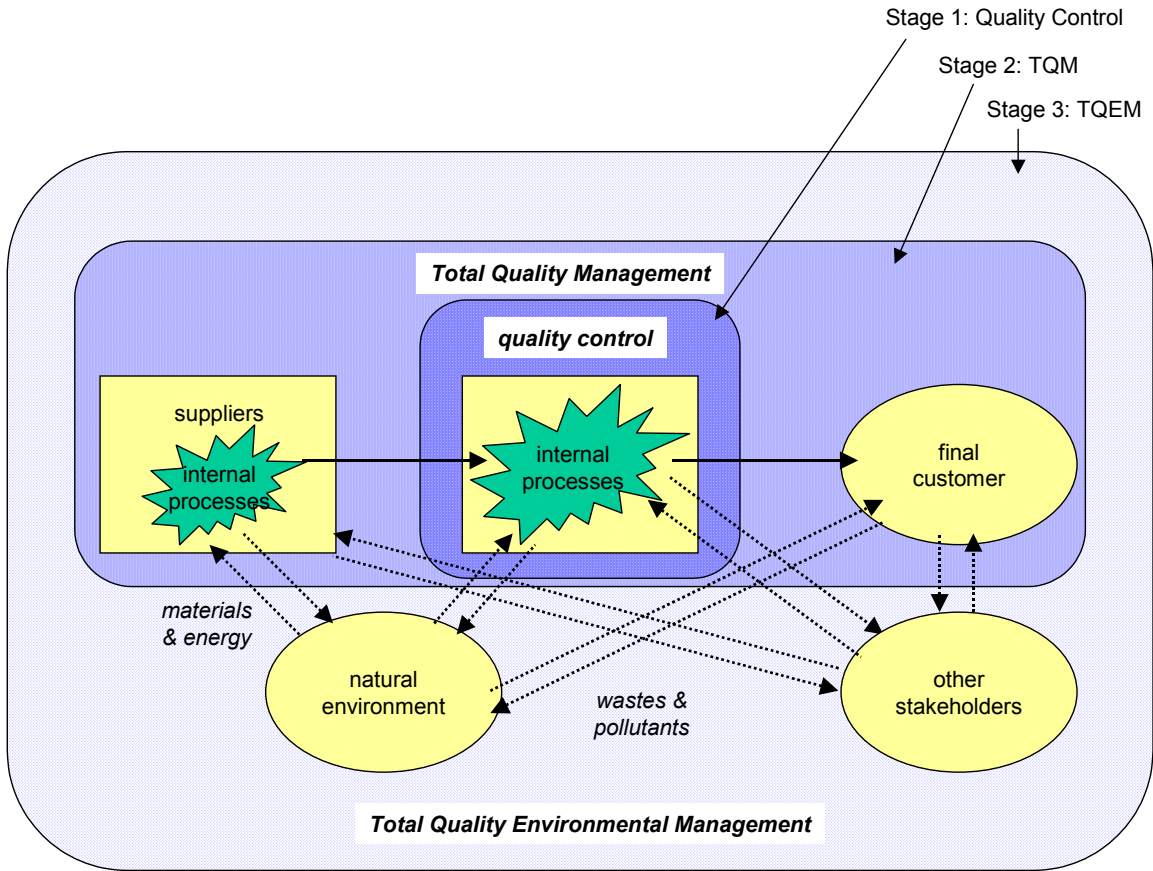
Stage 1: Quality Control

Stage 2: TQM

Stage 3: TQEM

Total Quality Management

quality control

suppliers

internal processes

internal processes

final customer

materials & energy

natural environment

wastes & pollutants

other stakeholders

Total Quality Environmental Management